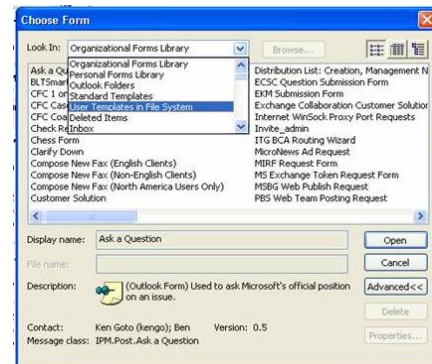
Choose Form

Look In: Organizational Forms Library

Browse...

Organizational Forms Library
Personal Forms Library
Outlook Folders
Standard Templates
User Templates in File System
Deleted Items
Inbox

Ask a Qu
BLTSmar
CFC 1 or
CFC Cas
CFC Coa
Check Re
Chess Form
Clarify Down
Compose New Fax (English Clients)
Compose New Fax (Non-English Clients)
Compose New Fax (North America Users Only)
Customer Solution

Distribution List: Creation, Management N
ECSC Question Submission Form
EKM Submission Form
Exchange Collaboration Customer Solutior
Internet WinSock Proxy Port Requests
Invite_admin
ITG BCA Routing Wizard
MicroNews Ad Request
MIRF Request Form
MS Exchange Token Request Form
MSBG Web Publish Request
PBS Web Team Posting Request

Display name: Ask a Question

File name:

Description: (Outlook Form) Used to ask Microsoft's official position on an issue.

Contact: Ken Goto (kengo); Ben
Version: 0.5
Message class: IPM.Post.Ask a Question

Open
Cancel
Advanced<<
Delete
Properties...